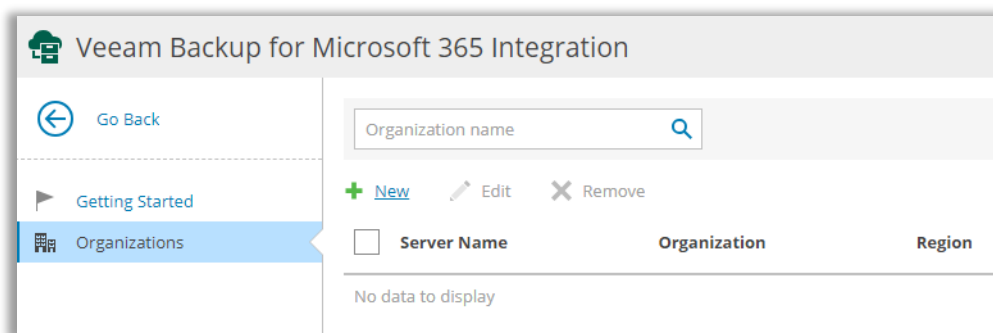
Veeam Backup for Microsoft 365 Integration

Go Back

Getting Started

Organizations

Organization name

New Edit Remove

| Server Name | Organization | Region |
|---|---|---|
| No data to display | | |